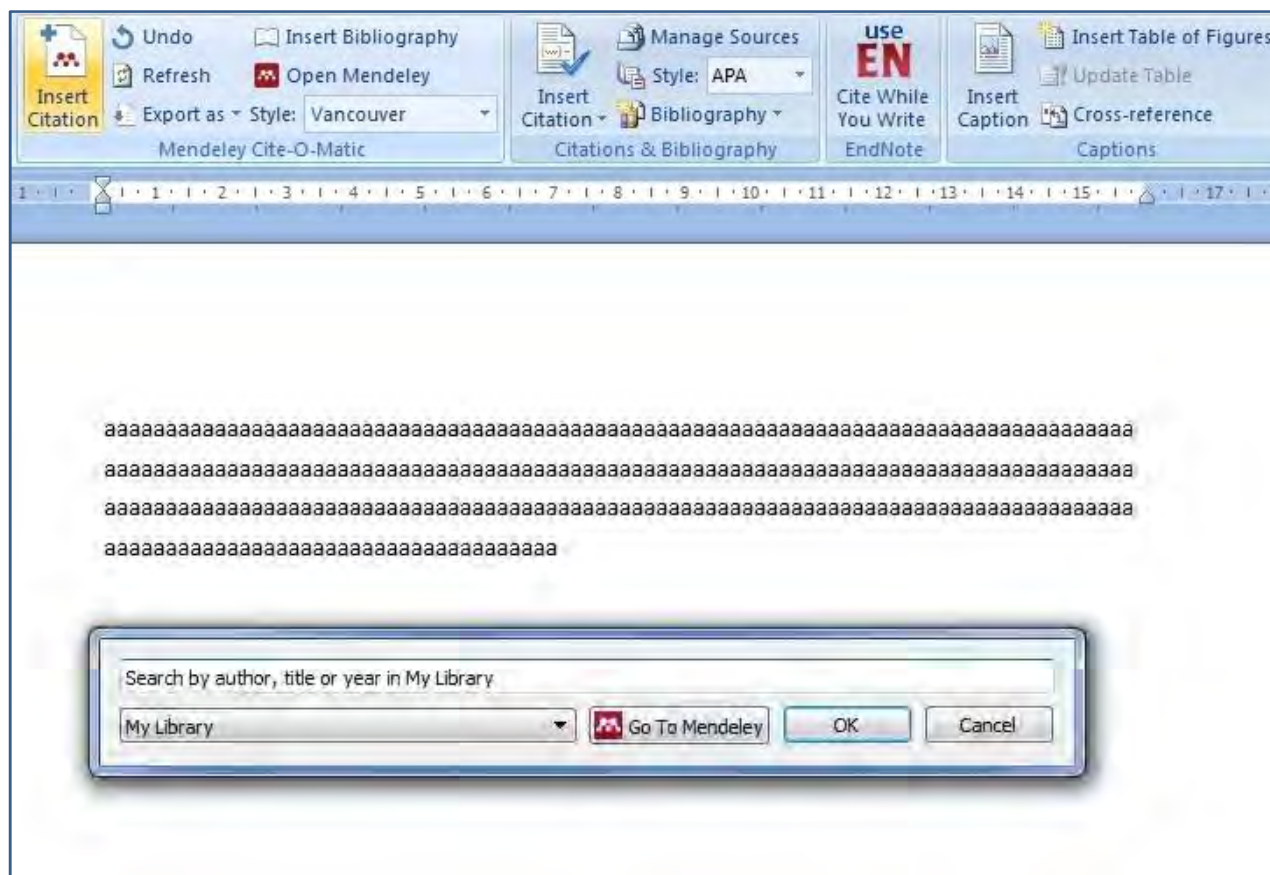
Insert Citation
Undo
Refresh
Export as
Insert Bibliography
Open Mendeley
Style: Vancouver
Mendeley Cite-O-Matic

Insert Citation
Manage Sources
Style: APA
Bibliography
Citations & Bibliography

use EN
Cite While You Write
EndNote

Insert Caption
Insert Table of Figures
Update Table
Cross-reference
Captions

1 · 1 · 2 · 3 · 4 · 5 · 6 · 7 · 8 · 9 · 10 · 11 · 12 · 13 · 14 · 15 · 17

aaaaaaaaaaaaaaaaaaaaaaaaaaaaaaaaaaaaaaaaaaaaaaaaaaaaaaaaaaaaaaaaaaaaaaaaaaaaaaaaaaaaaaaaaaaaaaaaaaaaaaaaaaaaaaaaaaaaaaaaaaaaaaaaaaaaaaaaaaaaaaaaaaaaaaaaaaaaaaaaaaaaaaaaaaaaaaaaaaaaaaaaaaaaaaaaaaaaaaaaaaaaaaaaaaaaaaaaaaaaaaaaaaaaaaaaaaaaaaaaaaaaaaaaaaaa

Search by author, title or year in My Library
My Library
Go To Mendeley
OK
Cancel